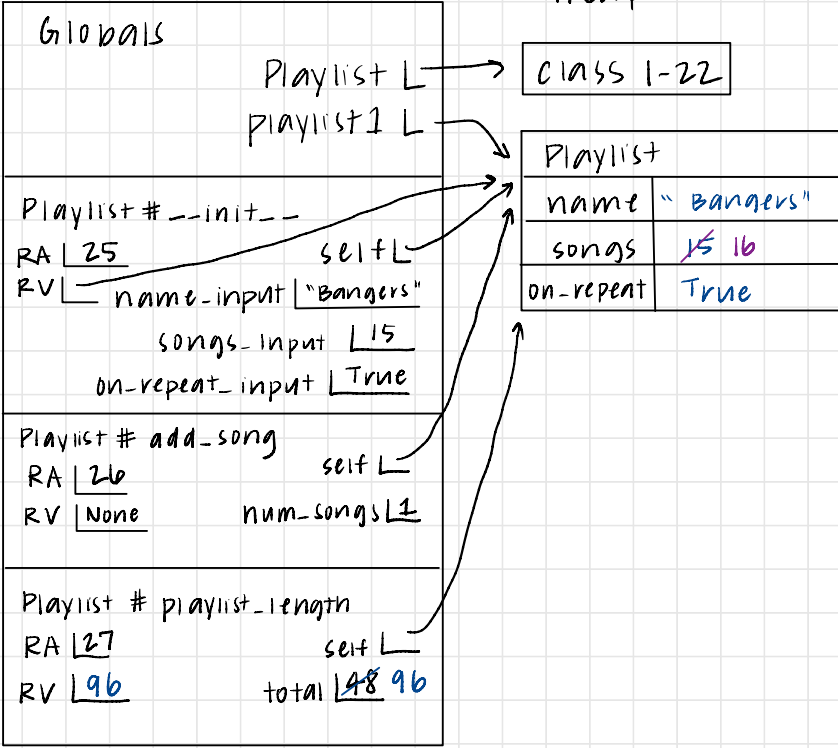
Globals
Playlist
playlist1

class 1-22

Playlist
| name | "Bangers" |
|---|---|
| songs | ~~15~~ 16 |
| on-repeat | True |

Playlist # __init__
RA 25
RV
self
name_input "Bangers"
songs_input 15
on-repeat_input True

Playlist # add_song
RA 26
RV None
self
num_songs 1

Playlist # playlist_length
RA 27
RV 96
self
total ~~48~~ 96